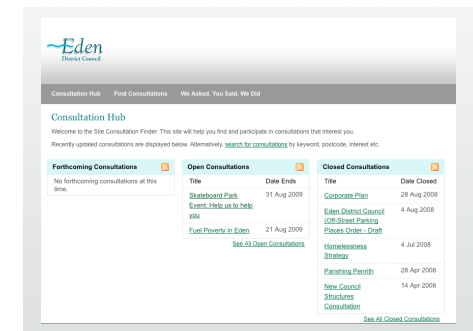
Eden
District Council

Consultation Hub Find Consultations We Asked, You Said, We Did

Consultation Hub

Welcome to the Site Consultation Finder. This site will help you find and participate in consultations that interest you.

Recently updated consultations are displayed below. Alternatively, search for consultations by keyword, postcode, interest etc.

Forthcoming Consultations

No forthcoming consultations at this time.

Open Consultations

| Title | Date Ends |
|---|---|
| Skateboard Park Event: Help us to help you | 31 Aug 2009 |
| Fuel Poverty in Eden | 21 Aug 2009 |

See All Open Consultations

Closed Consultations

| Title | Date Closed |
|---|---|
| Corporate Plan | 28 Aug 2008 |
| Eden District Council (Off-Street Parking Places Order - Draft | 4 Aug 2008 |
| Homelessness Strategy | 4 Jul 2008 |
| Parishing Penrith | 28 Apr 2008 |
| New Council Structures Consultation | 14 Apr 2008 |

See All Closed Consultations